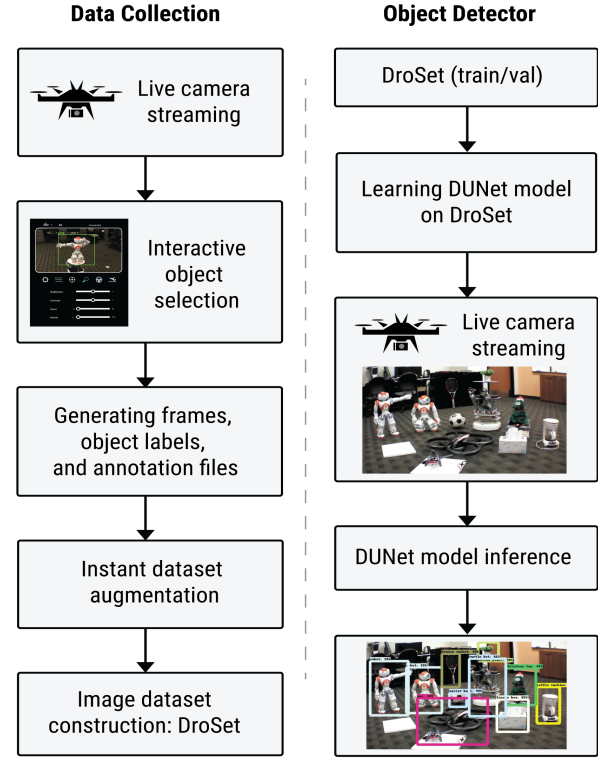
Data Collection

Live camera streaming

Interactive object selection

Generating frames, object labels, and annotation files

Instant dataset augmentation

Image dataset construction: DroSet

Object Detector

DroSet (train/val)

Learning DUNet model on DroSet

Live camera streaming

DUNet model inference